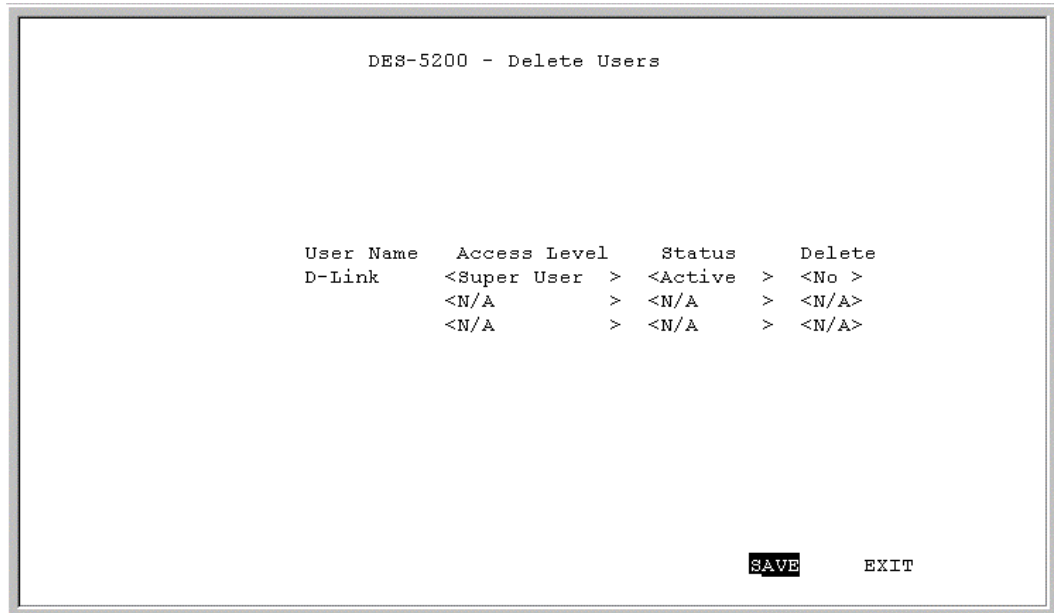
DES-5200 - Delete Users

| User Name | Access Level | Status | Delete |
|---|---|---|---|
| D-Link | <Super User > | <Active > | <No > |
| | <N/A > | <N/A > | <N/A> |
| | <N/A > | <N/A > | <N/A> |

SAVE EXIT